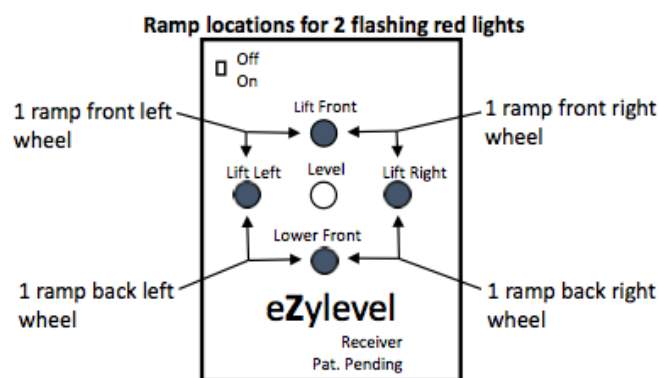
Ramp locations for 2 flashing red lights

Off
On

1 ramp front left wheel

Lift Front

1 ramp front right wheel

Lift Left
Level
Lift Right

Lower Front

1 ramp back left wheel

1 ramp back right wheel

eZylevel
Receiver
Pat. Pending